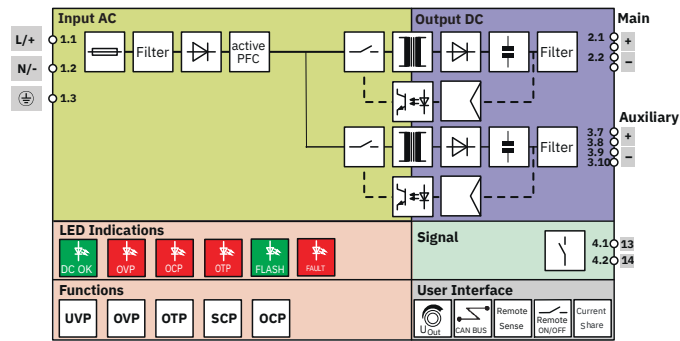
Input AC

L/+ 1.1
N/- 1.2
1.3

Filter
active PFC

Output DC

Filter
Filter

Main
2.1 +
2.2 –

Auxiliary
3.7 +
3.8
3.9 –
3.10

LED Indications
DC OK
OVP
OCP
OTP
FLASH
FAULT

Signal
4.1 13
4.2 14

Functions
UVP
OVP
OTP
SCP
OCP

User Interface
$U_{Out}$
CAN BUS
Remote Sense
Remote ON/OFF
Current Share